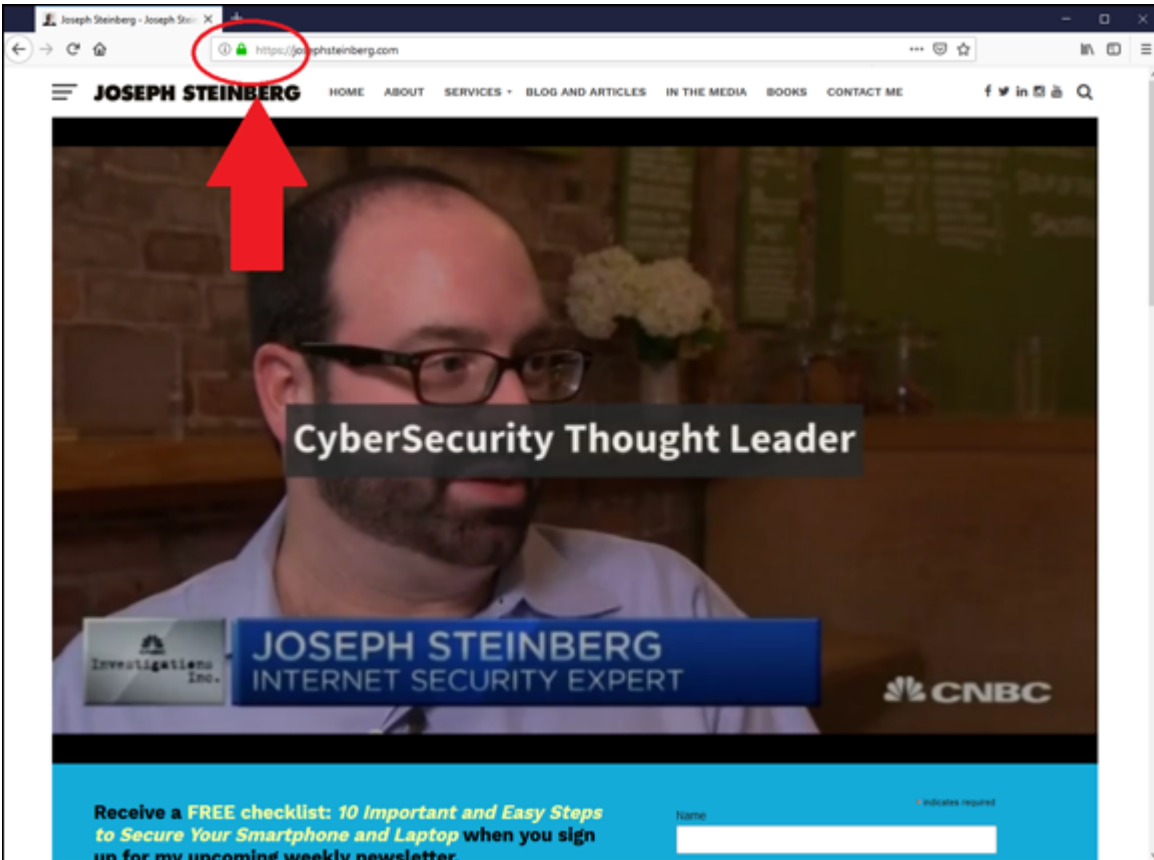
Joseph Steinberg - Joseph Ste

https://josephsteinberg.com

JOSEPH STEINBERG HOME ABOUT SERVICES BLOG AND ARTICLES IN THE MEDIA BOOKS CONTACT ME

CyberSecurity Thought Leader

Investigations Inc.

JOSEPH STEINBERG
INTERNET SECURITY EXPERT

CNBC

Receive a FREE checklist: 10 Important and Easy Steps to Secure Your Smartphone and Laptop when you sign up for my upcoming weekly newsletter

* indicates required

Name